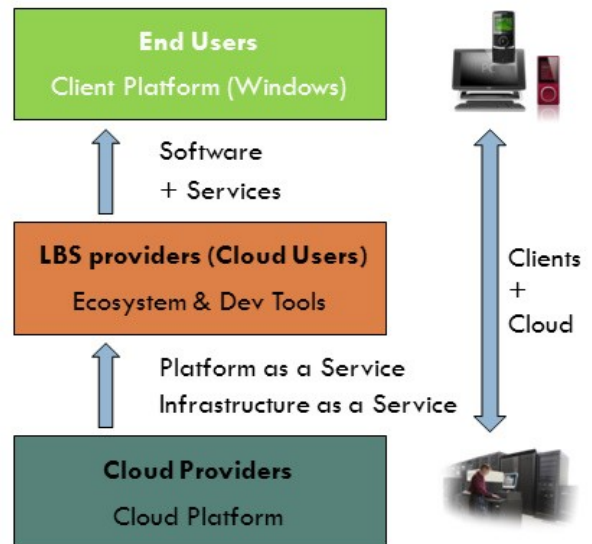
End Users
Client Platform (Windows)

Software
+ Services

LBS providers (Cloud Users)
Ecosystem & Dev Tools

Platform as a Service
Infrastructure as a Service

Cloud Providers
Cloud Platform

Clients
+
Cloud